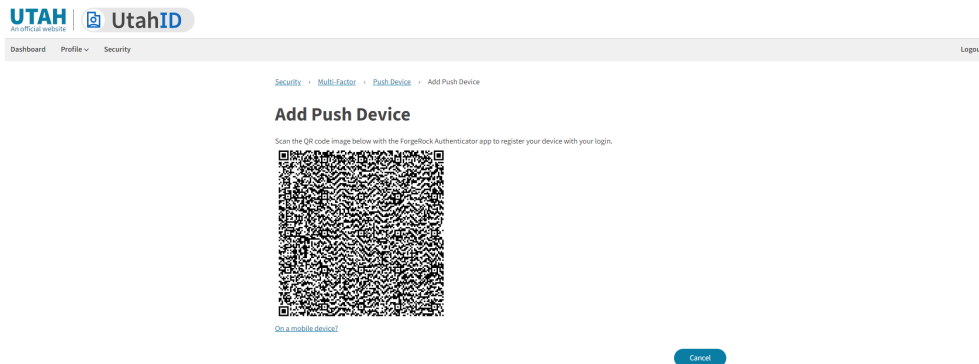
UTAH
An official website

UtahID

Dashboard Profile Security

Logou

Security › Multi-Factor › Push Device › Add Push Device

Add Push Device

Scan the QR code image below with the ForgeRock Authenticator app to register your device with your login.

On a mobile device?

Cancel